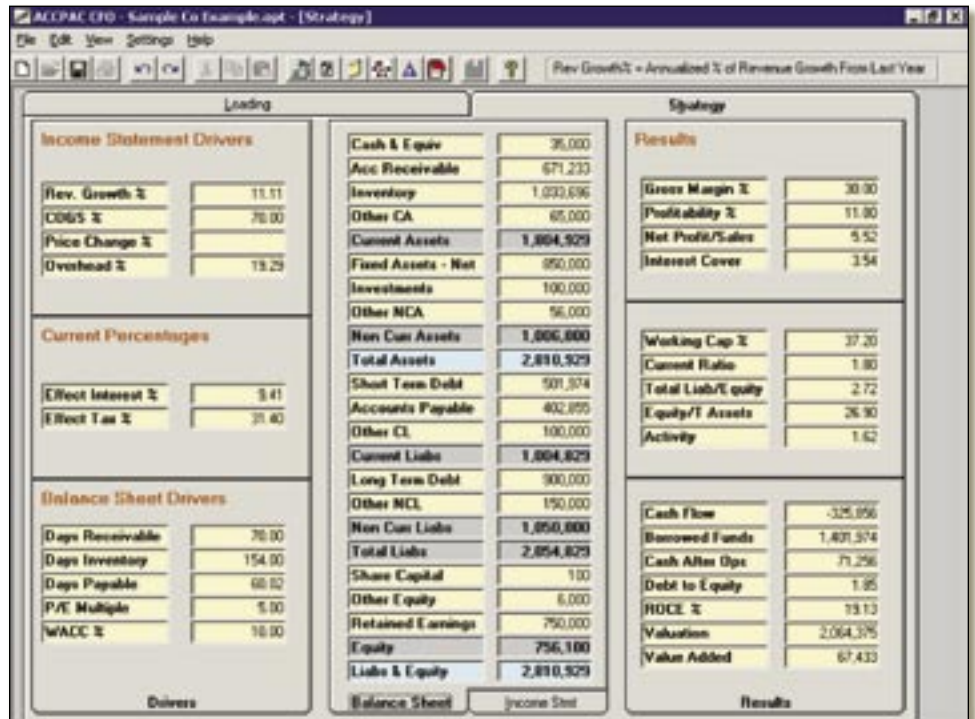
ACCPAC CFO - Sample Co Example.apt - [Strategy]

File Edit View Settings Help

Rev Growth% = Annualized % of Revenue Growth From Last Year

Loading | Strategy

Income Statement Drivers

| Rev. Growth % | 11.11 |
|---|---|
| COGS % | 70.00 |
| Price Change % | |
| Overhead % | 19.29 |

Current Percentages

| Effect Interest % | 9.41 |
|---|---|
| Effect Tax % | 31.40 |

Balance Sheet Drivers

| Days Receivable | 70.00 |
|---|---|
| Days Inventory | 154.00 |
| Days Payable | 60.02 |
| P/E Multiple | 5.00 |
| WACC % | 10.00 |

Drivers

| Cash & Equiv | 35,000 |
|---|---|
| Acc Receivable | 671,233 |
| Inventory | 1,033,696 |
| Other CA | 65,000 |
| Current Assets | 1,804,929 |
| Fixed Assets - Net | 850,000 |
| Investments | 100,000 |
| Other NCA | 56,000 |
| Non Curr Assets | 1,006,000 |
| Total Assets | 2,810,929 |
| Short Term Debt | 501,974 |
| Accounts Payable | 402,855 |
| Other CL | 100,000 |
| Current Liabs | 1,004,829 |
| Long Term Debt | 900,000 |
| Other NCL | 150,000 |
| Non Curr Liabs | 1,050,000 |
| Total Liabs | 2,054,829 |
| Share Capital | 100 |
| Other Equity | 6,000 |
| Retained Earnings | 750,000 |
| Equity | 756,100 |
| Liabs & Equity | 2,810,929 |

Balance Sheet | Income Stmt

Results

| Gross Margin % | 30.00 |
|---|---|
| Profitability % | 11.00 |
| Net Profit/Sales | 5.52 |
| Interest Cover | 3.54 |

| Working Cap % | 37.20 |
|---|---|
| Current Ratio | 1.80 |
| Total Liab/Equity | 2.72 |
| Equity/T Assets | 26.90 |
| Activity | 1.62 |

| Cash Flow | -325,856 |
|---|---|
| Borrowed Funds | 1,401,974 |
| Cash After Ops | 71,256 |
| Debt to Equity | 1.85 |
| ROCE % | 19.13 |
| Valuation | 2,064,375 |
| Value Added | 67,433 |

Results